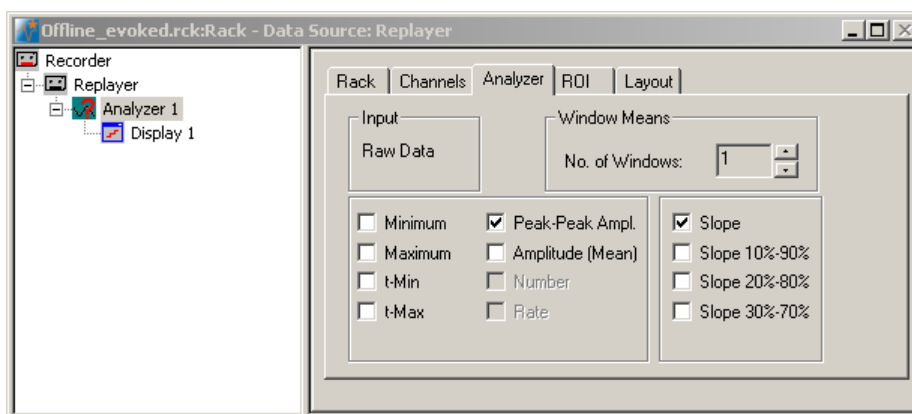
Offline_evoked.rck:Rack - Data Source: Replayer

Recorder
Replayer
Analyzer 1
Display 1

Rack | Channels | Analyzer | ROI | Layout

Input
Raw Data

Window Means
No. of Windows: 1

☐ Minimum
☐ Maximum
☐ t-Min
☐ t-Max

☑ Peak-Peak Ampl.
☐ Amplitude (Mean)
☐ Number
☐ Rate

☑ Slope
☐ Slope 10%-90%
☐ Slope 20%-80%
☐ Slope 30%-70%